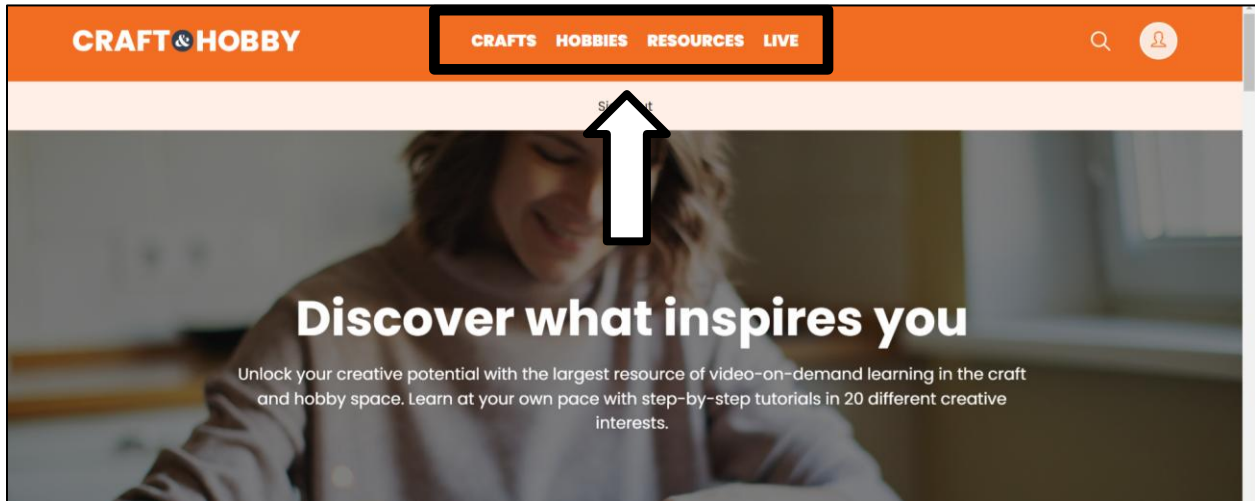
CRAFT&HOBBY

CRAFTS HOBBIES RESOURCES LIVE

Si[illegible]t

Discover what inspires you

Unlock your creative potential with the largest resource of video-on-demand learning in the craft and hobby space. Learn at your own pace with step-by-step tutorials in 20 different creative interests.